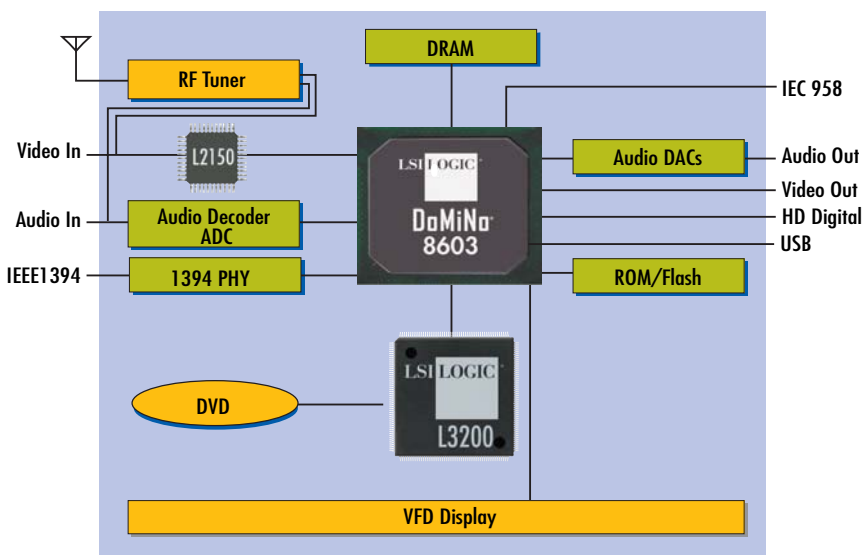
DRAM

RF Tuner

IEC 958

Video In

L2150

LSI LOGIC

DoMiNo

8603

Audio DACs

Audio Out

Video Out

Audio In

Audio Decoder ADC

HD Digital

USB

IEEE1394

1394 PHY

ROM/Flash

LSI LOGIC

L3200

DVD

VFD Display